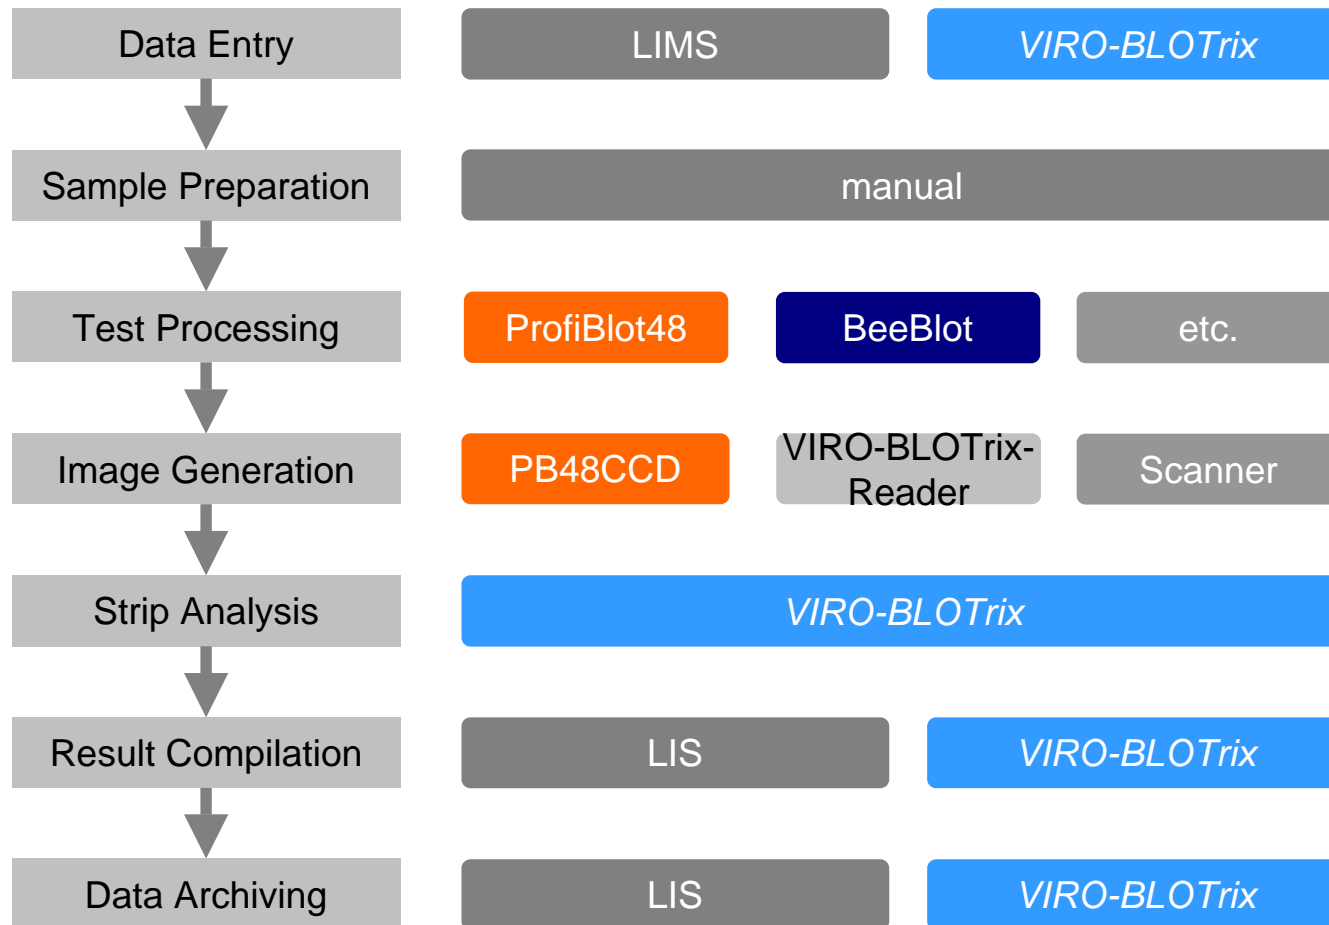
Data Entry | LIMS | VIRO-BLOTrix

Sample Preparation | manual

Test Processing | ProfiBlot48 | BeeBlot | etc.

Image Generation | PB48CCD | VIRO-BLOTrix-Reader | Scanner

Strip Analysis | VIRO-BLOTrix

Result Compilation | LIS | VIRO-BLOTrix

Data Archiving | LIS | VIRO-BLOTrix